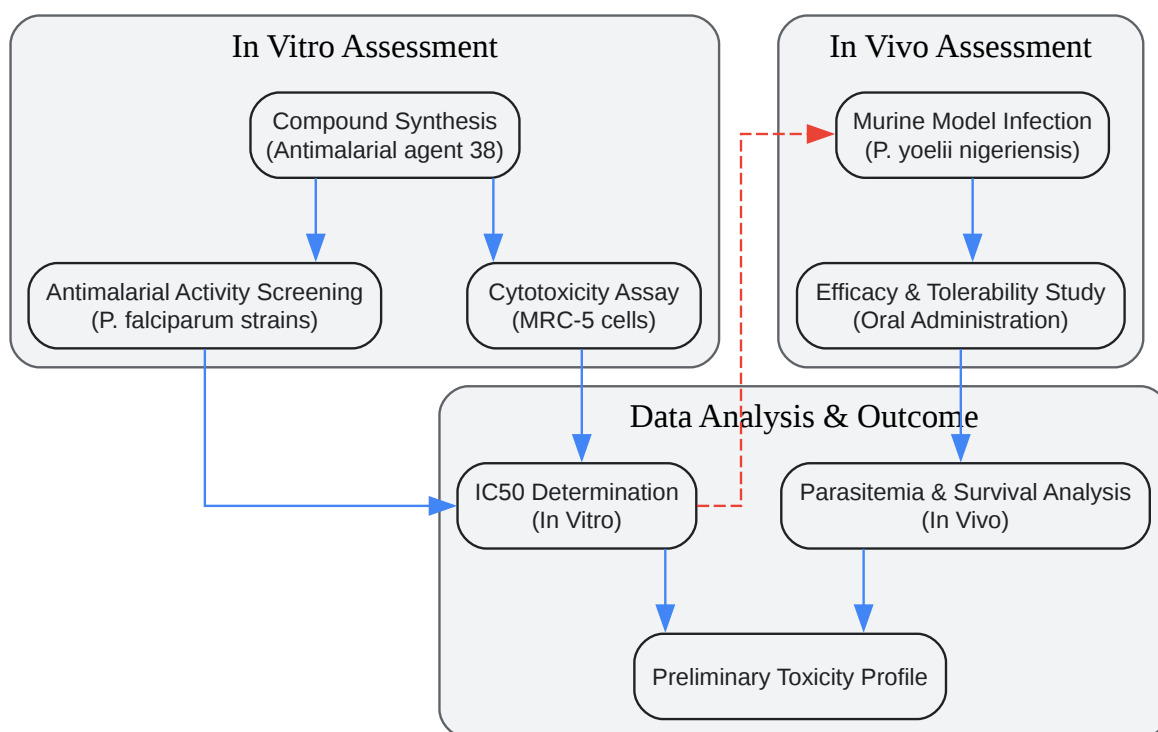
In Vitro Assessment

Compound Synthesis
(Antimalarial agent 38)

Antimalarial Activity Screening
(P. falciparum strains)

Cytotoxicity Assay
(MRC-5 cells)

In Vivo Assessment

Murine Model Infection
(P. yoelii nigeriensis)

Efficacy & Tolerability Study
(Oral Administration)

Data Analysis & Outcome

IC50 Determination
(In Vitro)

Parasitemia & Survival Analysis
(In Vivo)

Preliminary Toxicity Profile